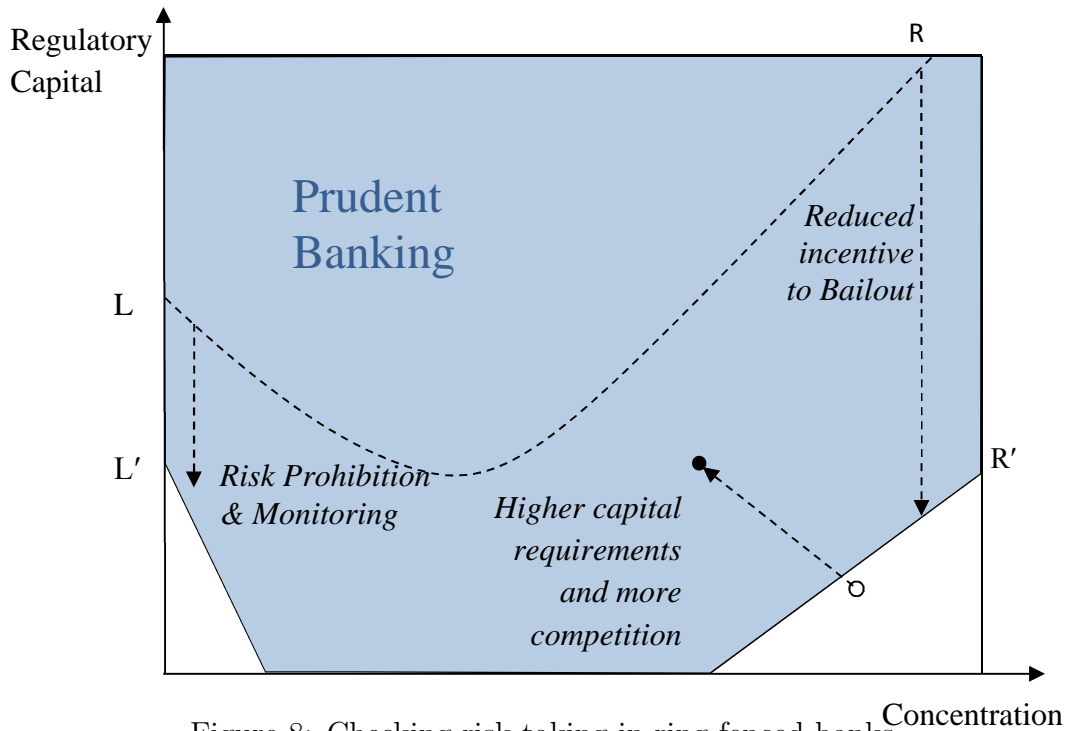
Regulatory Capital

R

Prudent Banking

Reduced incentive to Bailout

L

L′

Risk Prohibition & Monitoring

Higher capital requirements and more competition

R′

Concentration

Figure 8: Checking risk taking in ring-fenced banks